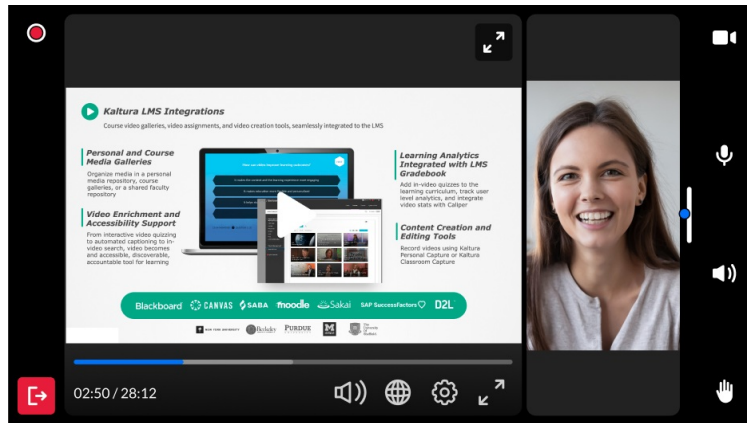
Kaltura LMS Integrations

Course video galleries, video assignments, and video creation tools, seamlessly integrated to the LMS

Personal and Course Media Galleries

Organize media in a personal media repository, course galleries, or a shared faculty repository

Video Enrichment and Accessibility Support

From interactive video quizzing to automated captioning to in-video search, video becomes and accessible, discoverable, accountable tool for learning

Learning Analytics Integrated with LMS Gradebook

Add in-video quizzes to the learning curriculum, track user level analytics, and integrate video stats with Caliper

Content Creation and Editing Tools

Record videos using Kaltura Personal Capture or Kaltura Classroom Capture

Blackboard CANVAS SABA moodle Sakai SAP SuccessFactors D2L

Berkeley PURDUE

02:50 / 28:12